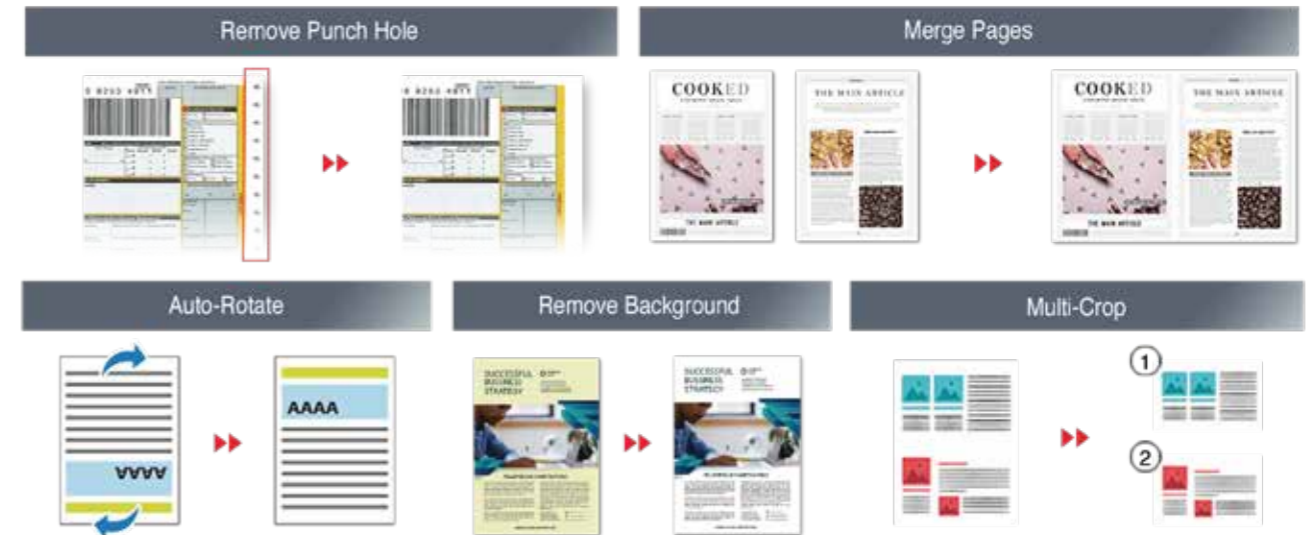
Remove Punch Hole

Merge Pages

COOKED

THE MAIN ARTICLE

COOKED

THE MAIN ARTICLE

Auto-Rotate

AAAA

AAAA

Remove Background

SUCCESSFUL BUSINESS STRATEGY

SUCCESSFUL BUSINESS STRATEGY

Multi-Crop

1

2